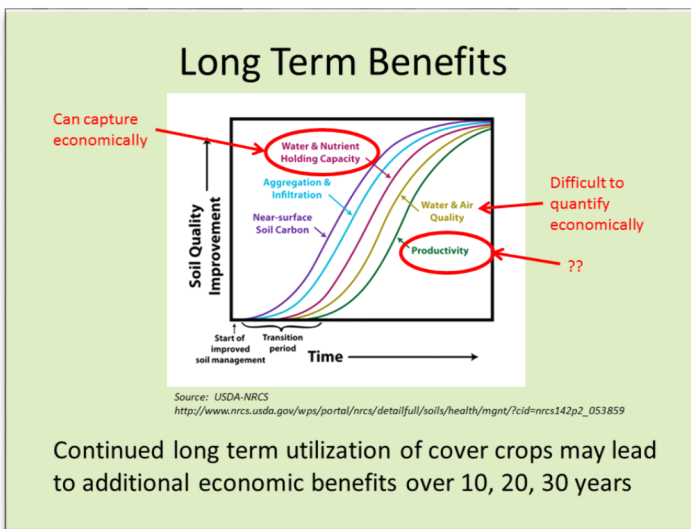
Long Term Benefits

Can capture economically

Water & Nutrient Holding Capacity

Aggregation & Infiltration

Near-surface Soil Carbon

Water & Air Quality

Productivity

Difficult to quantify economically

??

Soil Quality Improvement

Start of improved soil management

Transition period

Time

Source: USDA-NRCS
http://www.nrcs.usda.gov/wps/portal/nrcs/detailfull/soils/health/mgnt/?cid=nrcs142p2_053859

Continued long term utilization of cover crops may lead to additional economic benefits over 10, 20, 30 years